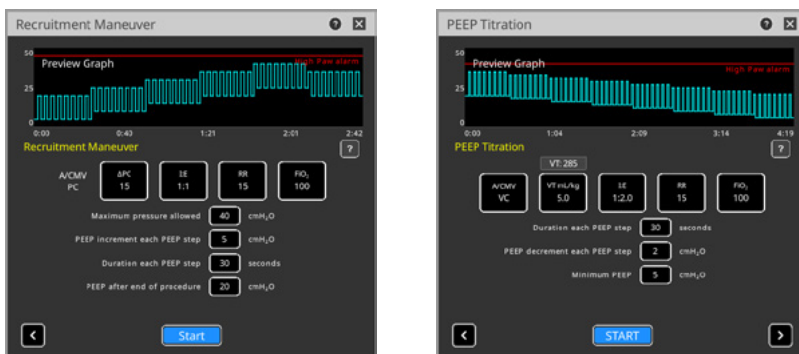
Recruitment Maneuver

50
Preview Graph
High Paw alarm
25
0
0:00
0:40
1:21
2:01
2:42

Recruitment Maneuver

?

A/CMV
PC

ΔPC
15

I:E
1:1

RR
15

$FiO_2$
100

Maximum pressure allowed 40 $cmH_2O$

PEEP increment each PEEP step 5 $cmH_2O$

Duration each PEEP step 30 seconds

PEEP after end of procedure 20 $cmH_2O$

<

Start

PEEP Titration

50
Preview Graph
High Paw alarm
25
0
0:00
1:04
2:09
3:14
4:19

PEEP Titration

?

VT: 285

A/CMV
VC

VT mL/kg
5.0

I:E
1:2.0

RR
15

$FiO_2$
100

Duration each PEEP step 30 seconds

PEEP decrement each PEEP step 2 $cmH_2O$

Minimum PEEP 5 $cmH_2O$

<

START

>